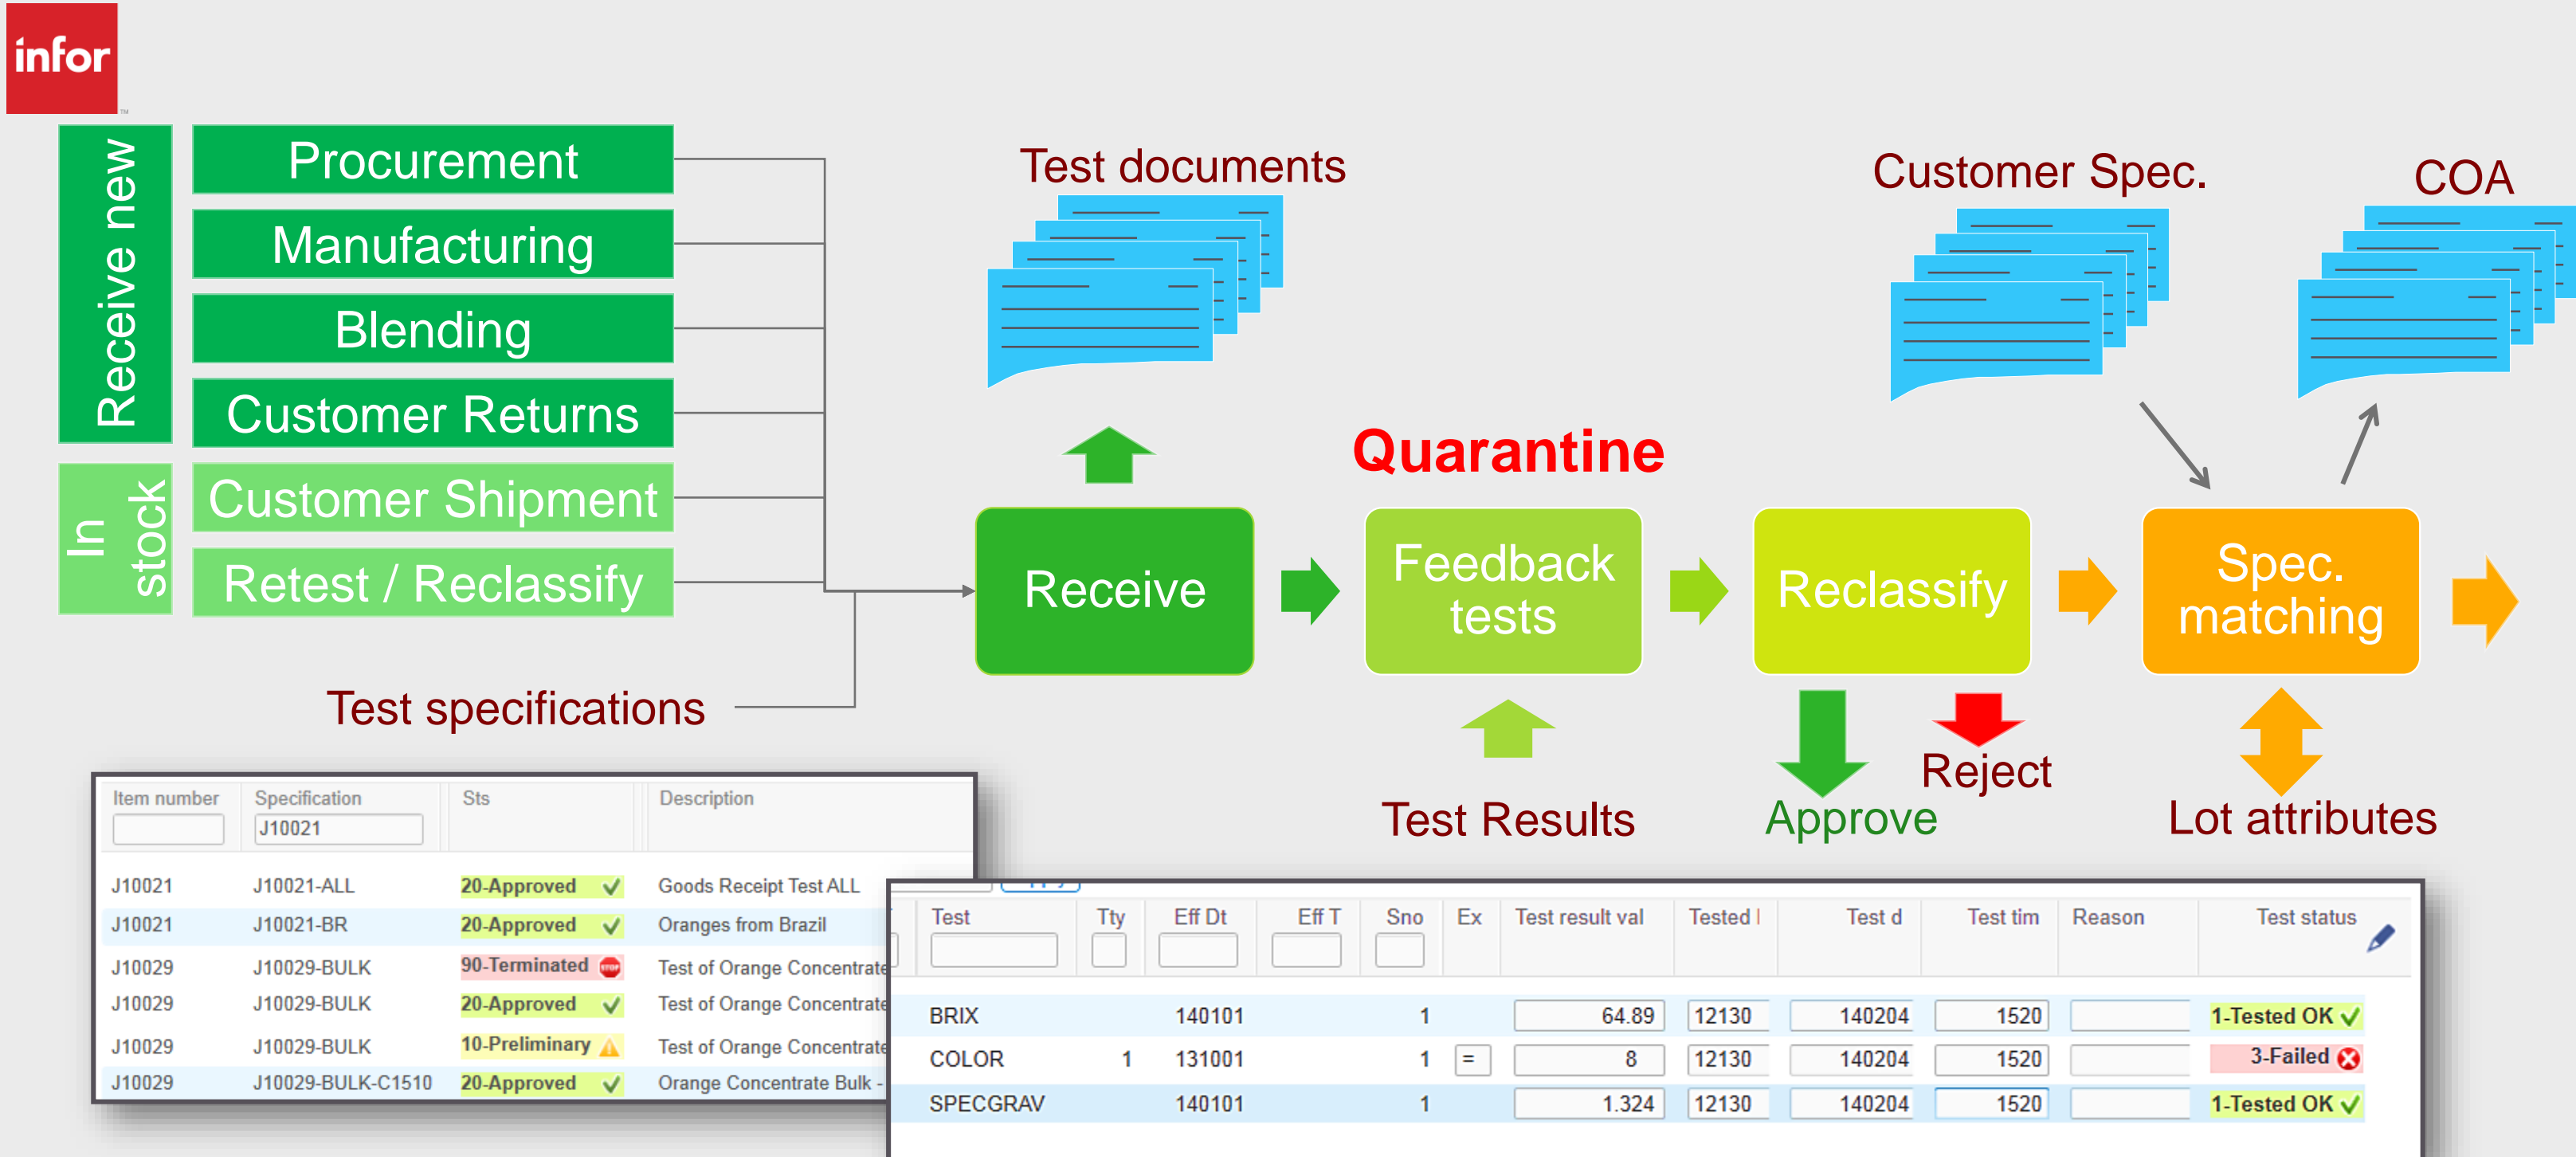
infor

Receive new

Procurement

Manufacturing

Blending

Customer Returns

In stock

Customer Shipment

Retest / Reclassify

Test documents

Customer Spec.

COA

Quarantine

Receive

Feedback tests

Reclassify

Spec. matching

Test specifications

Test Results

Approve

Reject

Lot attributes

| Item number | Specification | Sts | Description |
|---|---|---|---|
| | J10021 | | |
| J10021 | J10021-ALL | 20-Approved | Goods Receipt Test ALL |
| J10021 | J10021-BR | 20-Approved | Oranges from Brazil |
| J10029 | J10029-BULK | 90-Terminated | Test of Orange Concentrate |
| J10029 | J10029-BULK | 20-Approved | Test of Orange Concentrate |
| J10029 | J10029-BULK | 10-Preliminary | Test of Orange Concentrate |
| J10029 | J10029-BULK-C1510 | 20-Approved | Orange Concentrate Bulk - |

| Test | Tty | Eff Dt | Eff T | Sno | Ex | Test result val | Tested | Test d | Test tim | Reason | Test status |
|---|---|---|---|---|---|---|---|---|---|---|---|
| BRIX | | 140101 | | 1 | | 64.89 | 12130 | 140204 | 1520 | | 1-Tested OK |
| COLOR | 1 | 131001 | | 1 | = | 8 | 12130 | 140204 | 1520 | | 3-Failed |
| SPECGRAV | | 140101 | | 1 | | 1.324 | 12130 | 140204 | 1520 | | 1-Tested OK |